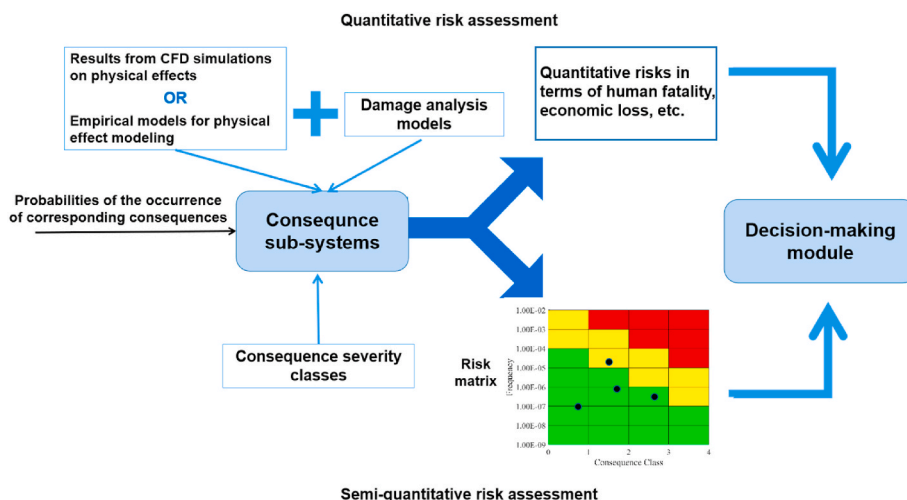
Quantitative risk assessment

Results from CFD simulations on physical effects
OR
Empirical models for physical effect modeling

Damage analysis models

Quantitative risks in terms of human fatality, economic loss, etc.

Probabilities of the occurrence of corresponding consequences

Consequnce sub-systems

Decision-making module

Consequence severity classes

Risk matrix

1.00E-02
1.00E-03
1.00E-04
1.00E-05
1.00E-06
1.00E-07
1.00E-08
1.00E-09

Frequency

0 1 2 3 4
Consequence Class

Semi-quantitative risk assessment